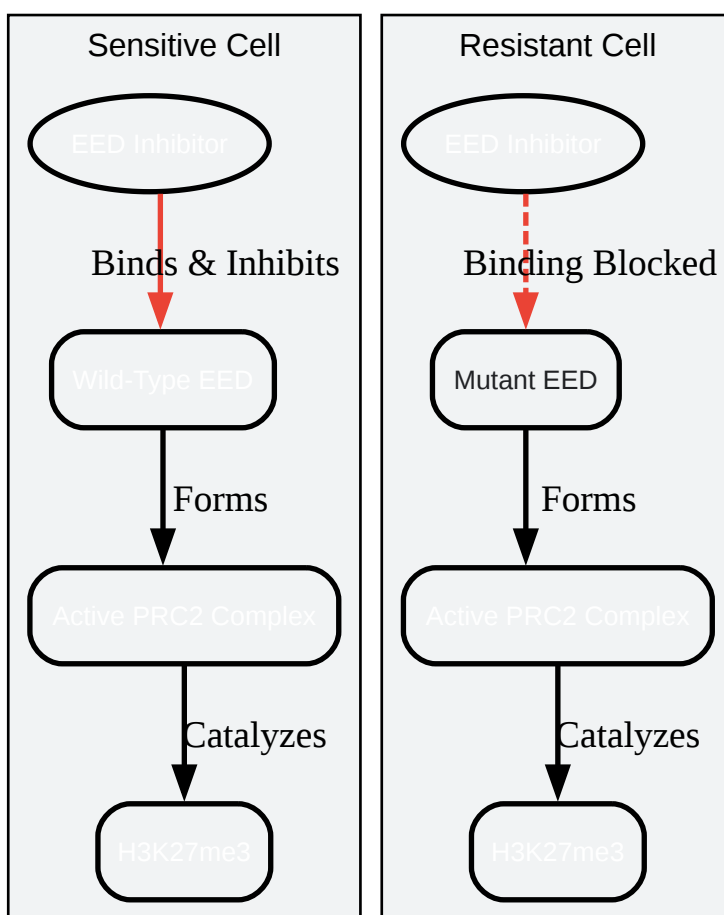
Sensitive Cell

EED Inhibitor

Binds & Inhibits

Wild-Type EED

Forms

Active PRC2 Complex

Catalyzes

H3K27me3

Resistant Cell

EED Inhibitor

Binding Blocked

Mutant EED

Forms

Active PRC2 Complex

Catalyzes

H3K27me3